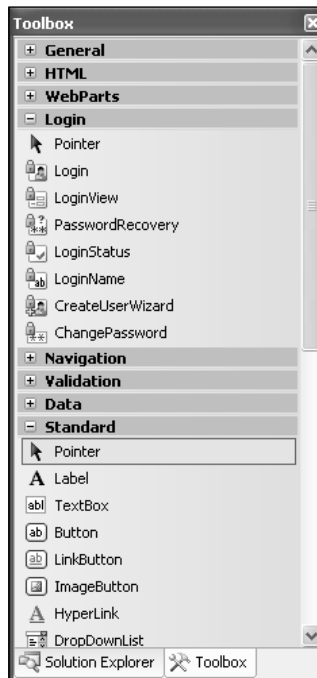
Toolbox

⊞ General
⊞ HTML
⊞ WebParts
⊟ Login
Pointer
Login
LoginView
PasswordRecovery
LoginStatus
LoginName
CreateUserWizard
ChangePassword
⊞ Navigation
⊞ Validation
⊞ Data
⊟ Standard
Pointer
A Label
abl TextBox
ab Button
ab LinkButton
ImageButton
A HyperLink
DropDownList

Solution Explorer
Toolbox